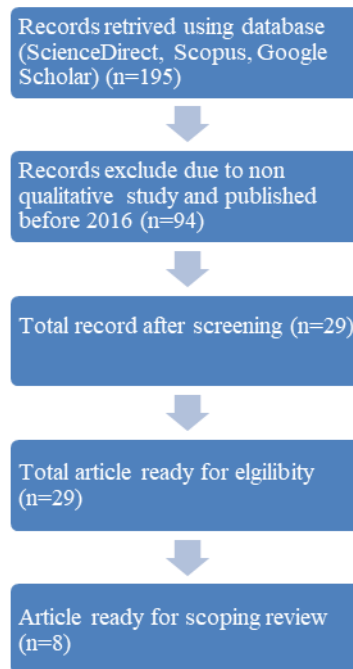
Records retrived using database (ScienceDirect, Scopus, Google Scholar) (n=195)

Records exclude due to non qualitative study and published before 2016 (n=94)

Total record after screening (n=29)

Total article ready for elgilibity (n=29)

Article ready for scoping review (n=8)